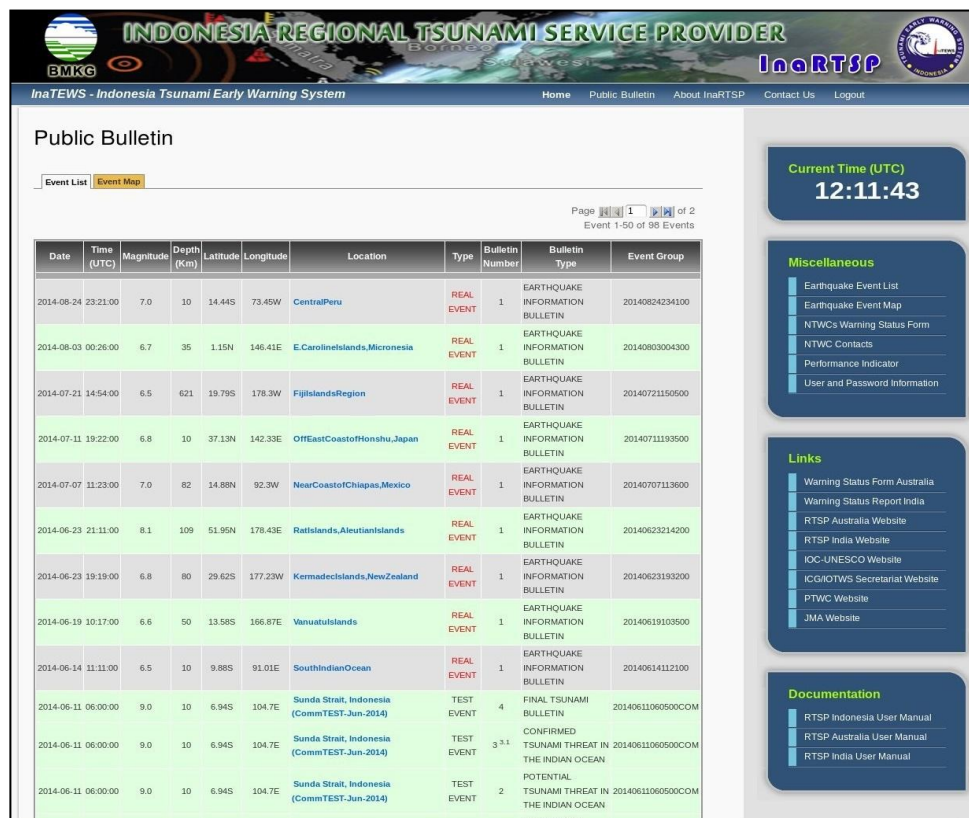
BMKG

INDONESIA REGIONAL TSUNAMI SERVICE PROVIDER

Borneo Sulawesi Sumatra

InaRTSP

TSUNAMI EARLY WARNING INDONESIA

InaTEWS - Indonesia Tsunami Early Warning System

Home Public Bulletin About InaRTSP Contact Us Logout

Public Bulletin

Event List Event Map

Page 1 of 2
Event 1-50 of 98 Events

| Date | Time (UTC) | Magnitude | Depth (Km) | Latitude | Longitude | Location | Type | Bulletin Number | Bulletin Type | Event Group |
|---|---|---|---|---|---|---|---|---|---|---|
| 2014-08-24 | 23:21:00 | 7.0 | 10 | 14.44S | 73.45W | CentralPeru | REAL EVENT | 1 | EARTHQUAKE INFORMATION BULLETIN | 20140824234100 |
| 2014-08-03 | 00:26:00 | 6.7 | 35 | 1.15N | 146.41E | E.CarolineIslands,Micronesia | REAL EVENT | 1 | EARTHQUAKE INFORMATION BULLETIN | 20140803004300 |
| 2014-07-21 | 14:54:00 | 6.5 | 621 | 19.79S | 178.3W | FijiIslandsRegion | REAL EVENT | 1 | EARTHQUAKE INFORMATION BULLETIN | 20140721150500 |
| 2014-07-11 | 19:22:00 | 6.8 | 10 | 37.13N | 142.33E | OffEastCoastofHonshu,Japan | REAL EVENT | 1 | EARTHQUAKE INFORMATION BULLETIN | 20140711193500 |
| 2014-07-07 | 11:23:00 | 7.0 | 82 | 14.88N | 92.3W | NearCoastofChiapas,Mexico | REAL EVENT | 1 | EARTHQUAKE INFORMATION BULLETIN | 20140707113600 |
| 2014-06-23 | 21:11:00 | 8.1 | 109 | 51.95N | 178.43E | RatIslands,AleutianIslands | REAL EVENT | 1 | EARTHQUAKE INFORMATION BULLETIN | 20140623214200 |
| 2014-06-23 | 19:19:00 | 6.8 | 80 | 29.62S | 177.23W | KermadecIslands,NewZealand | REAL EVENT | 1 | EARTHQUAKE INFORMATION BULLETIN | 20140623193200 |
| 2014-06-19 | 10:17:00 | 6.6 | 50 | 13.58S | 166.87E | VanuatuIslands | REAL EVENT | 1 | EARTHQUAKE INFORMATION BULLETIN | 20140619103500 |
| 2014-06-14 | 11:11:00 | 6.5 | 10 | 9.88S | 91.01E | SouthIndianOcean | REAL EVENT | 1 | EARTHQUAKE INFORMATION BULLETIN | 20140614112100 |
| 2014-06-11 | 06:00:00 | 9.0 | 10 | 6.94S | 104.7E | Sunda Strait, Indonesia (CommTEST-Jun-2014) | TEST EVENT | 4 | FINAL TSUNAMI BULLETIN | 20140611060500COM |
| 2014-06-11 | 06:00:00 | 9.0 | 10 | 6.94S | 104.7E | Sunda Strait, Indonesia (CommTEST-Jun-2014) | TEST EVENT | 3 3.1 | CONFIRMED TSUNAMI THREAT IN THE INDIAN OCEAN | 20140611060500COM |
| 2014-06-11 | 06:00:00 | 9.0 | 10 | 6.94S | 104.7E | Sunda Strait, Indonesia (CommTEST-Jun-2014) | TEST EVENT | 2 | POTENTIAL TSUNAMI THREAT IN THE INDIAN OCEAN | 20140611060500COM |

Current Time (UTC)
12:11:43

Miscellaneous
Earthquake Event List
Earthquake Event Map
NTWCs Warning Status Form
NTWC Contacts
Performance Indicator
User and Password Information

Links
Warning Status Form Australia
Warning Status Report India
RTSP Australia Website
RTSP India Website
IOC-UNESCO Website
ICG/IOTWS Secretariat Website
PTWC Website
JMA Website

Documentation
RTSP Indonesia User Manual
RTSP Australia User Manual
RTSP India User Manual